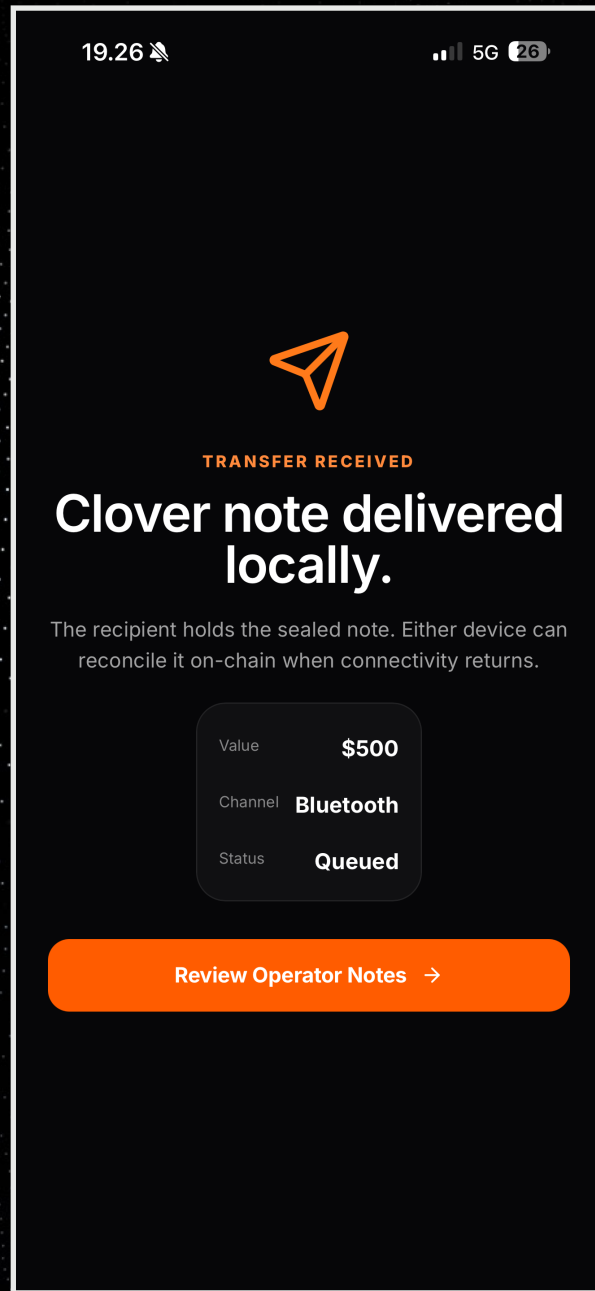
19.26

5G 26

TRANSFER RECEIVED

Clover note delivered locally.

The recipient holds the sealed note. Either device can reconcile it on-chain when connectivity returns.

| Value | \$500 |
|---|---|
| Channel | Bluetooth |
| Status | Queued |

Review Operator Notes →